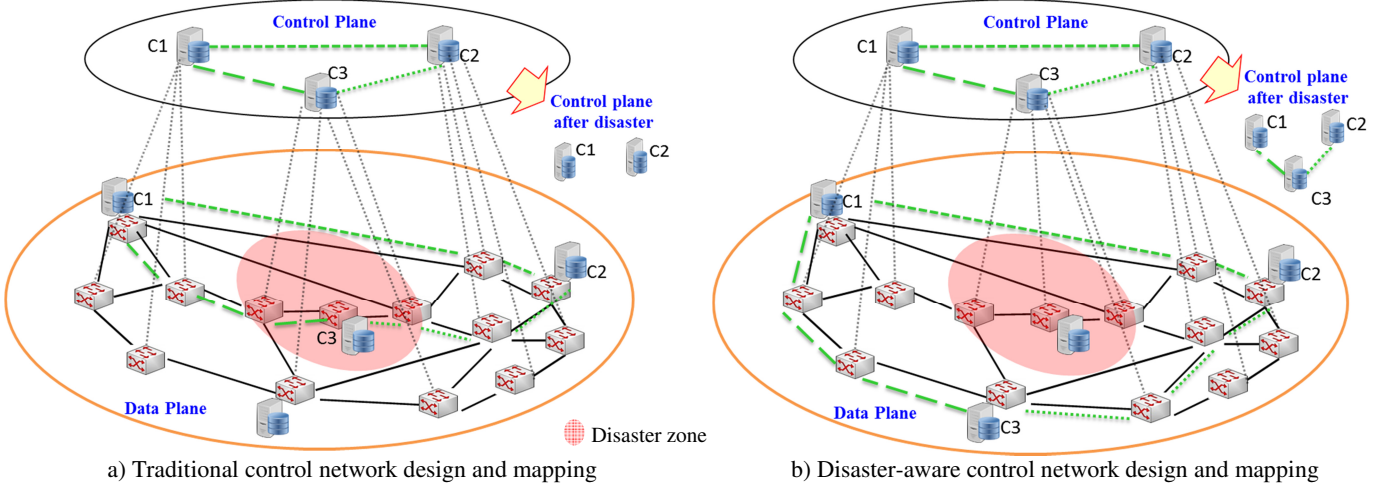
Control Plane

C1

C2

C3

Control plane after disaster

C1

C2

C1

C2

C3

Data Plane

Disaster zone

a) Traditional control network design and mapping

Control Plane

C1

C2

C3

Control plane after disaster

C1

C2

C3

C1

C2

Data Plane

C3

b) Disaster-aware control network design and mapping